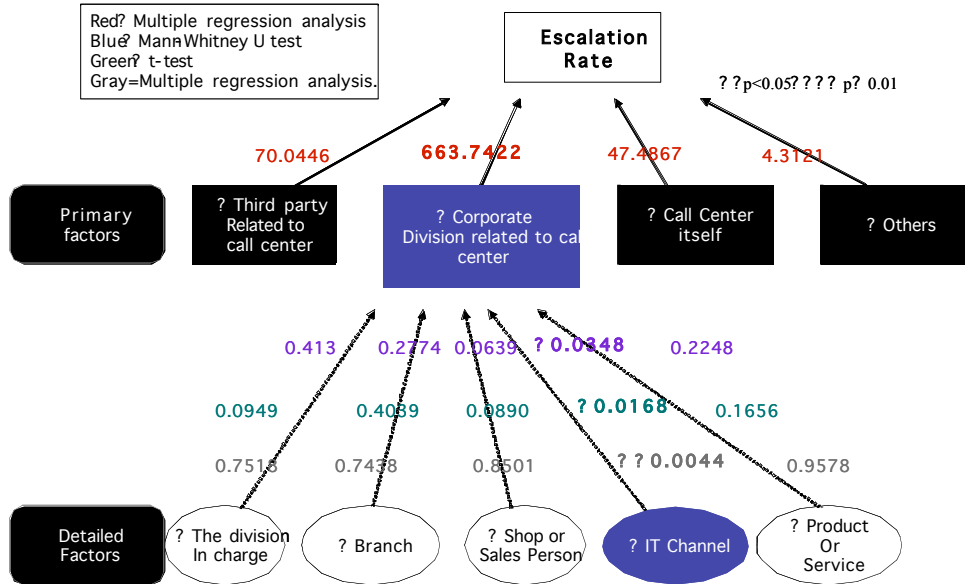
Red? Multiple regression analysis
Blue? Mann-Whitney U test
Green? t-test
Gray=Multiple regression analysis.

Escalation Rate

? ?p<0.05? ? ? ? p? 0.01

70.0446
663.7422
47.4867
4.3121

Primary factors

? Third party Related to call center

? Corporate Division related to call center

? Call Center itself

? Others

0.413
0.2774
0.0639
? 0.0348
0.2248

0.0949
0.4039
0.0890
? 0.0168
0.1656

0.7518
0.7438
0.8501
? ? 0.0044
0.9578

Detailed Factors

? The division In charge

? Branch

? Shop or Sales Person

? IT Channel

? Product Or Service